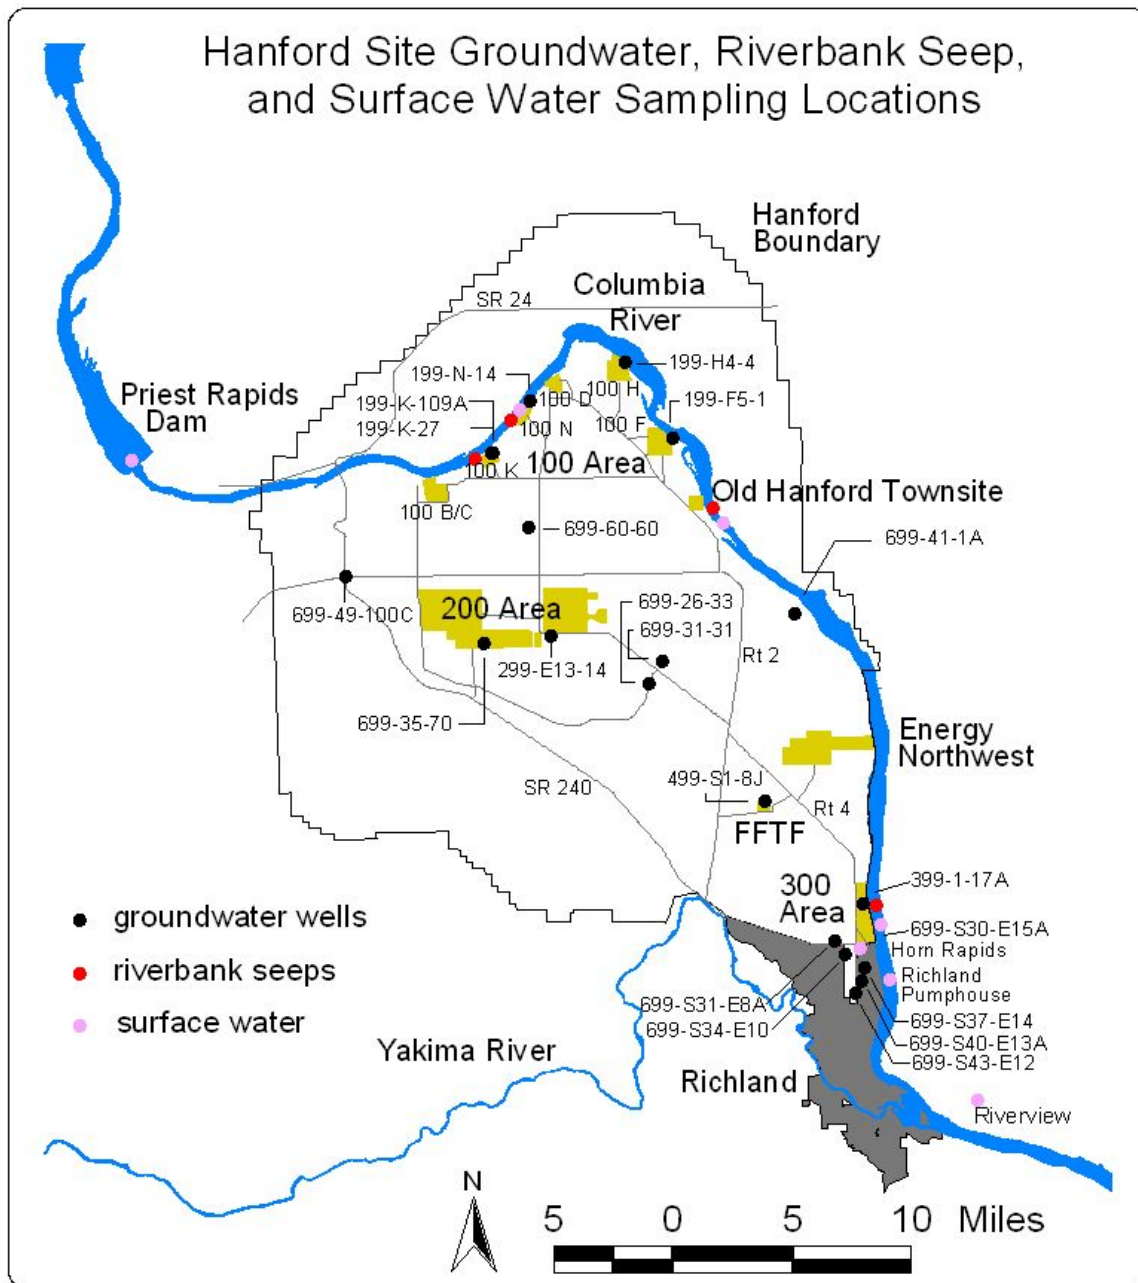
Hanford Site Groundwater, Riverbank Seep, and Surface Water Sampling Locations

Hanford Boundary

Columbia River

SR 24

Priest Rapids Dam

199-H4-4

199-N-14

100 H

199-K-109A

100 D

199-F5-1

199-K-27

100 N

100 F

100 K

100 Area

Old Hanford Townsite

100 B/C

699-60-60

699-41-1A

200 Area

699-26-33

699-49-100C

699-31-31

Rt 2

299-E13-14

699-35-70

Energy Northwest

SR 240

499-S1-8J

Rt 4

FFTF

• groundwater wells

• riverbank seeps

• surface water

300 Area

399-1-17A

699-S30-E15A

Horn Rapids

Richland Pumphouse

699-S31-E8A

699-S34-E10

699-S37-E14

699-S40-E13A

699-S43-E12

Yakima River

Richland

Riverview

N

5 0 5 10 Miles